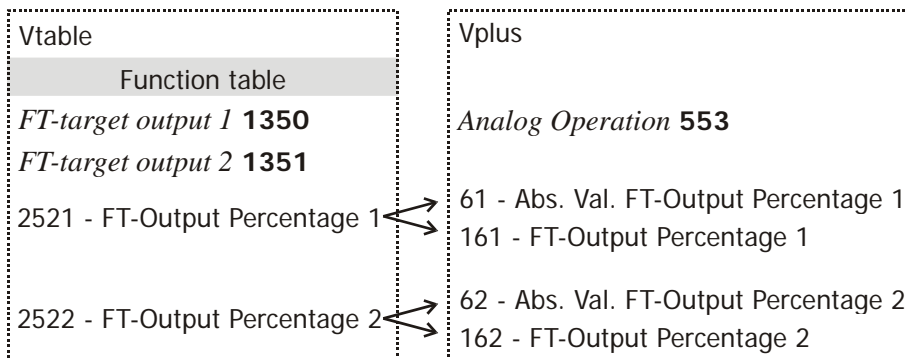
Vtable

Function table

*FT-target output 1* **1350**

*FT-target output 2* **1351**

2521 - FT-Output Percentage 1

2522 - FT-Output Percentage 2

Vplus

*Analog Operation* **553**

61 - Abs. Val. FT-Output Percentage 1

161 - FT-Output Percentage 1

62 - Abs. Val. FT-Output Percentage 2

162 - FT-Output Percentage 2